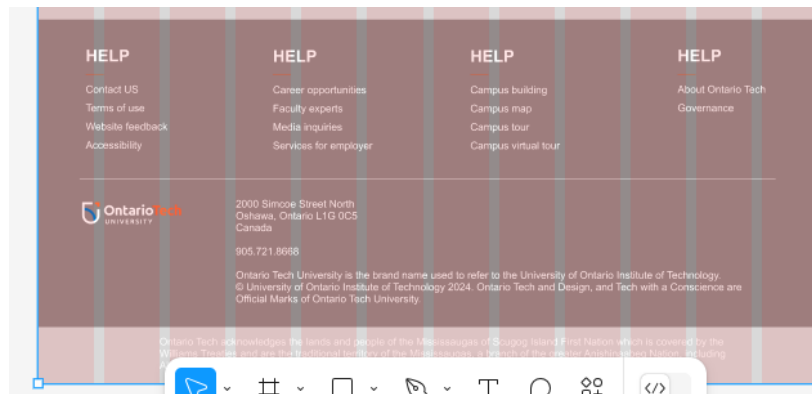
HELP

Contact US
Terms of use
Website feedback
Accessibility

HELP

Career opportunities
Faculty experts
Media inquiries
Services for employer

HELP

Campus building
Campus map
Campus tour
Campus virtual tour

HELP

About Ontario Tech
Governance

OntarioTech UNIVERSITY

2000 Simcoe Street North
Oshawa, Ontario L1G 0C5
Canada

905.721.8668

Ontario Tech University is the brand name used to refer to the University of Ontario Institute of Technology. © University of Ontario Institute of Technology 2024. Ontario Tech and Design, and Tech with a Conscience are Official Marks of Ontario Tech University.

Ontario Tech acknowledges the lands and people of the Mississaugas of Scugog Island First Nation which is covered by the Williams Treaties and are the traditional territory of the Mississaugas, a branch of the greater Anishinaabeg Nation, including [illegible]